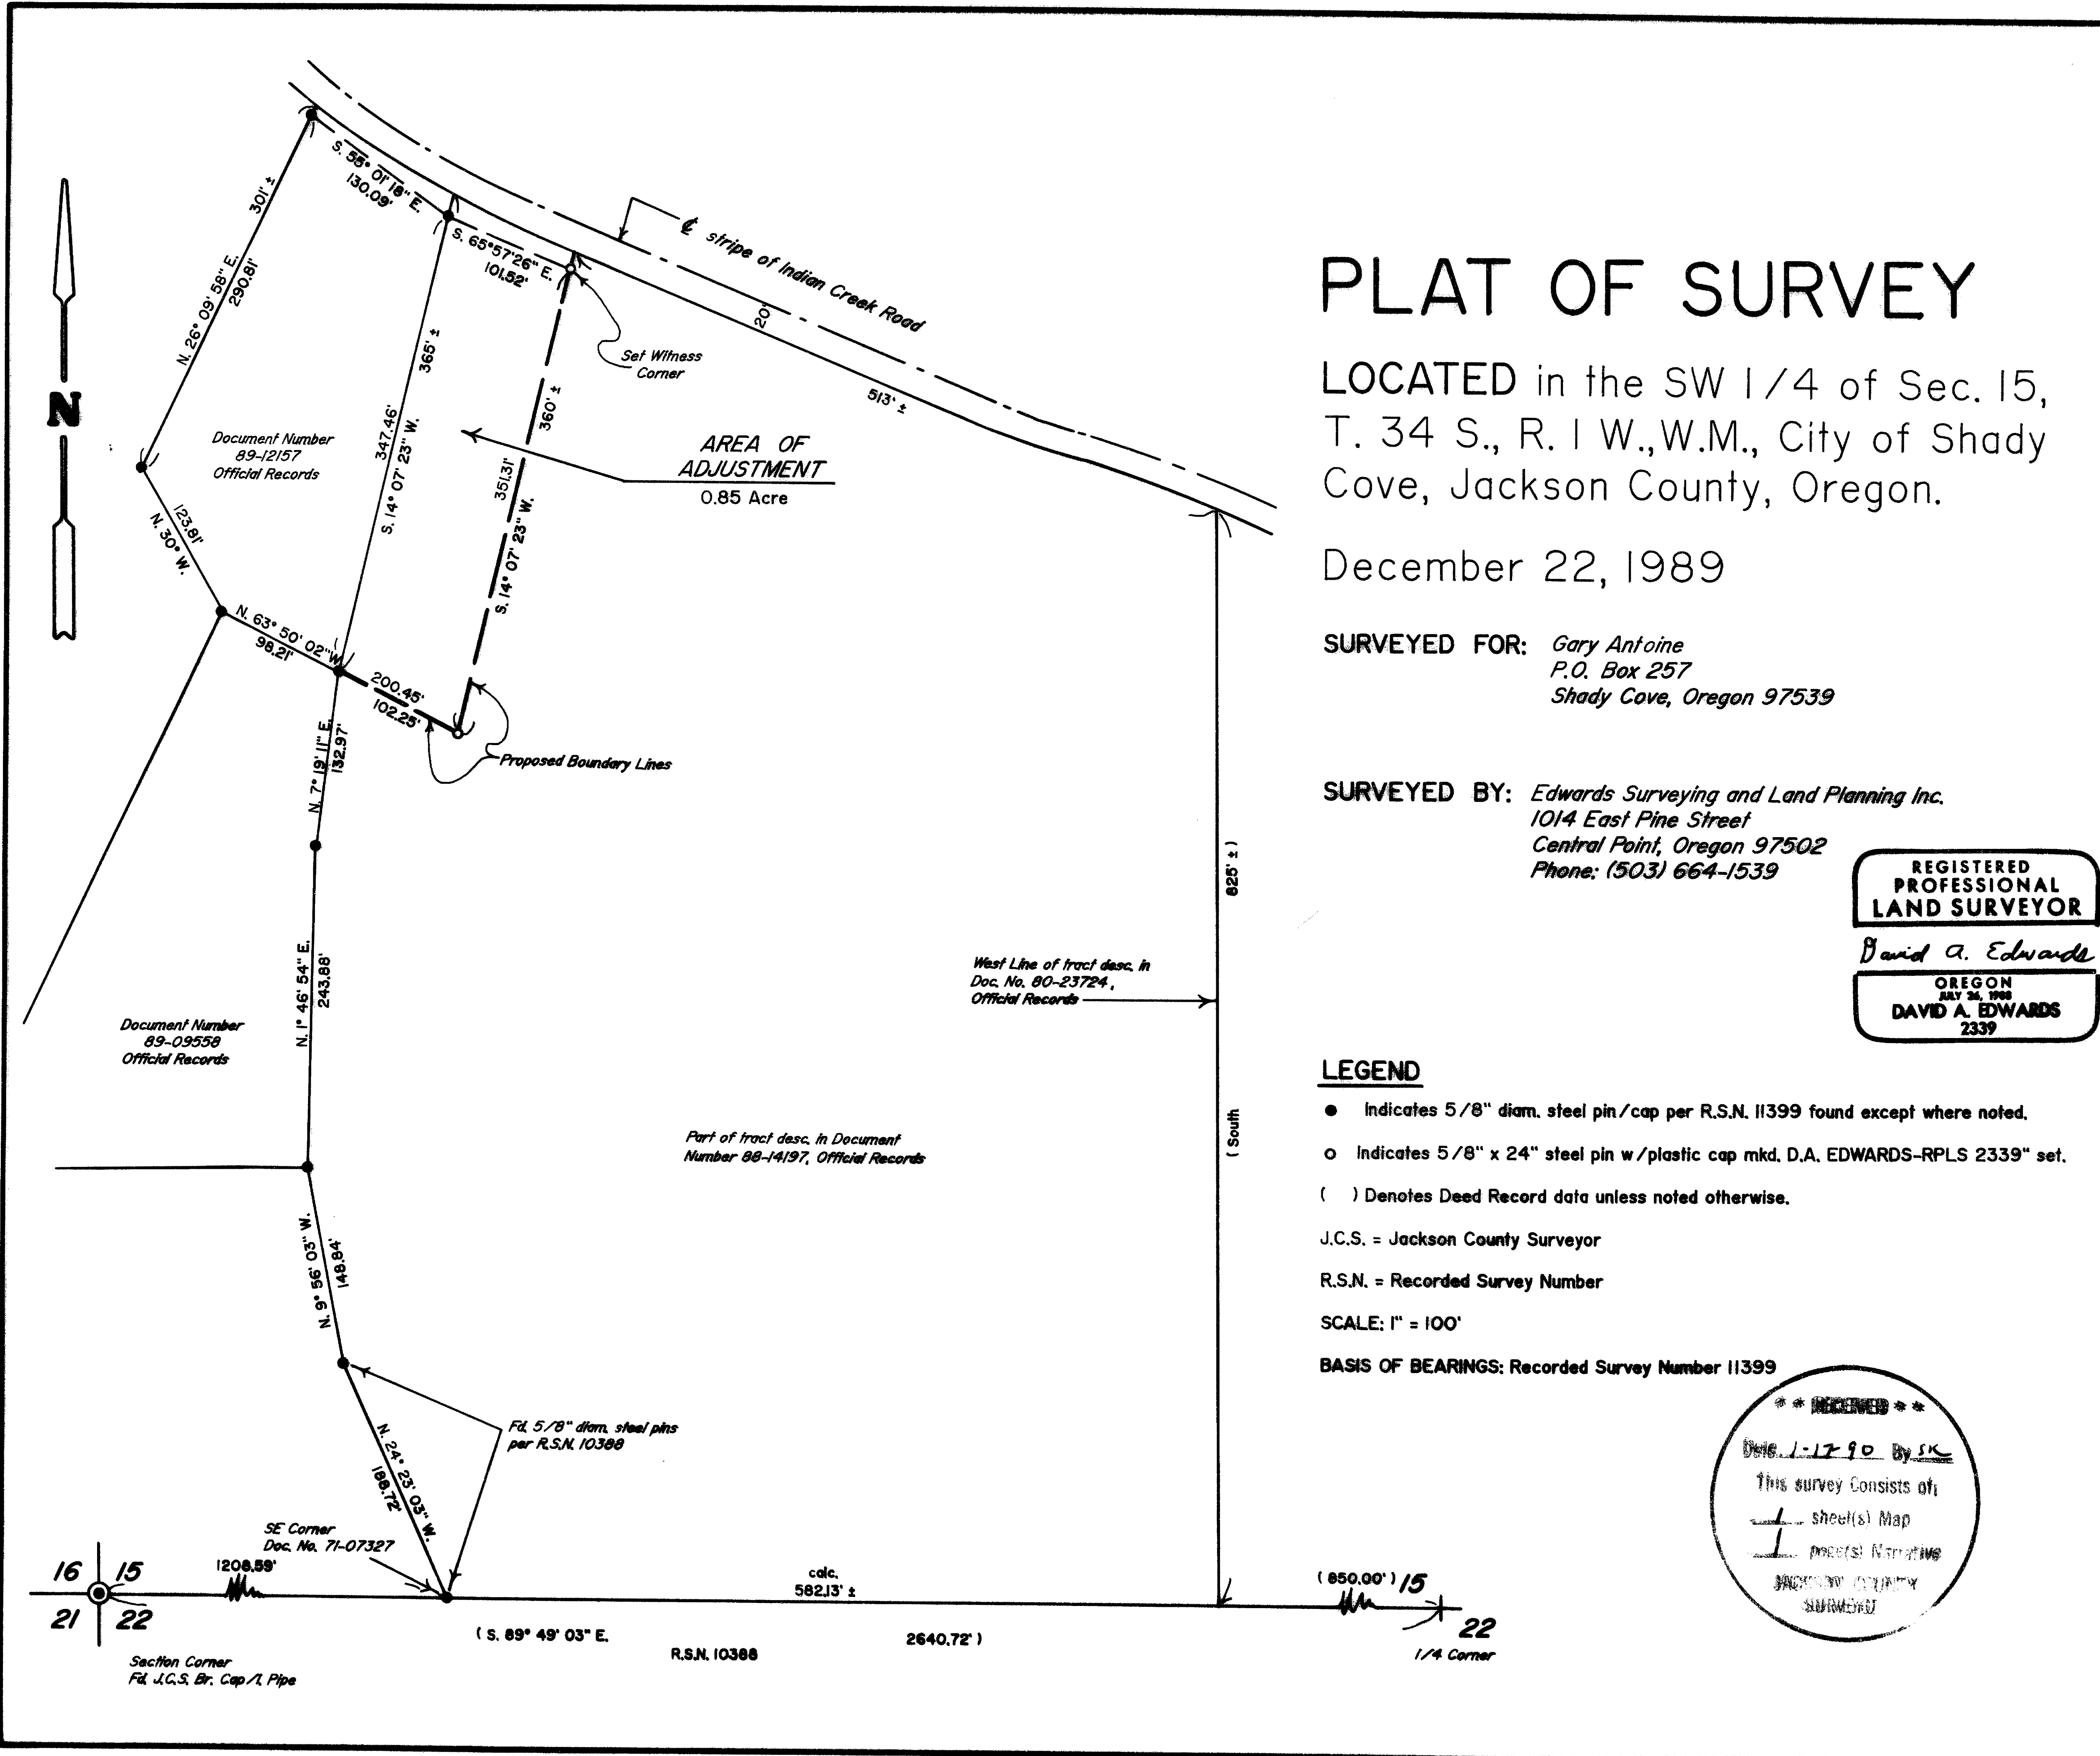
PLAT OF SURVEY

LOCATED in the SW 1/4 of Sec. 15, T. 34 S., R. 1 W., W.M., City of Shady Cove, Jackson County, Oregon.

December 22, 1989

SURVEYED FOR: Gary Antoine
P.O. Box 257
Shady Cove, Oregon 97539

SURVEYED BY: Edwards Surveying and Land Planning Inc.
1014 East Pine Street
Central Point, Oregon 97502
Phone: (503) 664-1539

REGISTERED PROFESSIONAL LAND SURVEYOR
David A. Edwards
OREGON
JULY 26, 1988
DAVID A. EDWARDS
2339

LEGEND
● Indicates 5/8" diam. steel pin/cap per R.S.N. 11399 found except where noted.
○ Indicates 5/8" x 24" steel pin w/plastic cap mkd. D.A. EDWARDS-RPLS 2339" set.
( ) Denotes Deed Record data unless noted otherwise.
J.C.S. = Jackson County Surveyor
R.S.N. = Recorded Survey Number
SCALE: 1" = 100'
BASIS OF BEARINGS: Recorded Survey Number 11399

** RECEIVED **
Date 1-17-90 By SK
This survey Consists of:
1 sheet(s) Map
1 page(s) Narrative
JACKSON COUNTY SURVEYOR

N

℄ stripe of Indian Creek Road
S. 58° 01' 18" E. 130.09'
S. 65°57'26" E. 101.52'
20'
513' ±
301' ±
N. 26° 09' 58" E. 290.81'
365' ±
347.46'
S. 14° 07' 23" W.
360' ±
351.31'
S. 14° 07' 23" W.
Set Witness Corner
Document Number 89-12157 Official Records
AREA OF ADJUSTMENT
0.85 Acre
123.81'
N. 30° W.
N. 63° 50' 02" W. 98.21'
200.45'
102.25'
Proposed Boundary Lines
N. 7° 19' 11" E. 132.97'
N. 1° 46' 54" E. 243.88'
825' ±
West Line of tract desc. in Doc. No. 80-23724, Official Records
Document Number 89-09558 Official Records
Part of tract desc. in Document Number 88-14197, Official Records
( South
N. 9° 56' 03" W. 148.84'
N. 24° 23' 03" W. 188.72'
Fd. 5/8" diam. steel pins per R.S.N. 10388
SE Corner Doc. No. 71-07327
16 15
21 22
1208.59'
calc. 582.13' ±
(850.00') 15
22
1/4 Corner
( S. 89° 49' 03" E.
R.S.N. 10388
2640.72' )
Section Corner
Fd. J.C.S. Br. Cap/I. Pipe